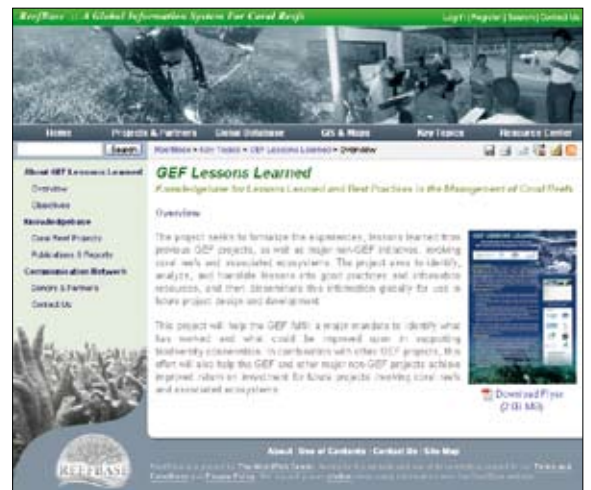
ReefBase :: A Global Information System For Coral Reefs

Log in | Register | Search | Contact Us

Home | Projects & Partners | Global Database | GIS & Maps | Key Topics | Resource Center

Search

ReefBase » Key Topics » GEF Lessons Learned » Overview

About GEF Lessons Learned
Overview
Objectives
Knowledgebase
Coral Reef Projects
Publications & Reports
Communication Network
Donors & Partners
Contact Us

GEF Lessons Learned

Knowledgebase for Lessons Learned and Best Practices in the Management of Coral Reefs

Overview

The project seeks to formalize the experiences, lessons learned from previous GEF projects, as well as major non-GEF initiatives, involving coral reefs and associated ecosystems. The project aims to identify, analyze, and translate lessons into good practices and information resources, and then disseminate this information globally for use in future project design and development.

This project will help the GEF fulfil a major mandate to identify what has worked and what could be improved upon in supporting biodiversity conservation. In combination with other GEF projects, this effort will also help the GEF and other major non-GEF projects achieve improved return on investment for future projects involving coral reefs and associated ecosystems.

Download Flyer (2.00 MB)

About | Use of Contents | Contact Us | Site Map

REEFBASE

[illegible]